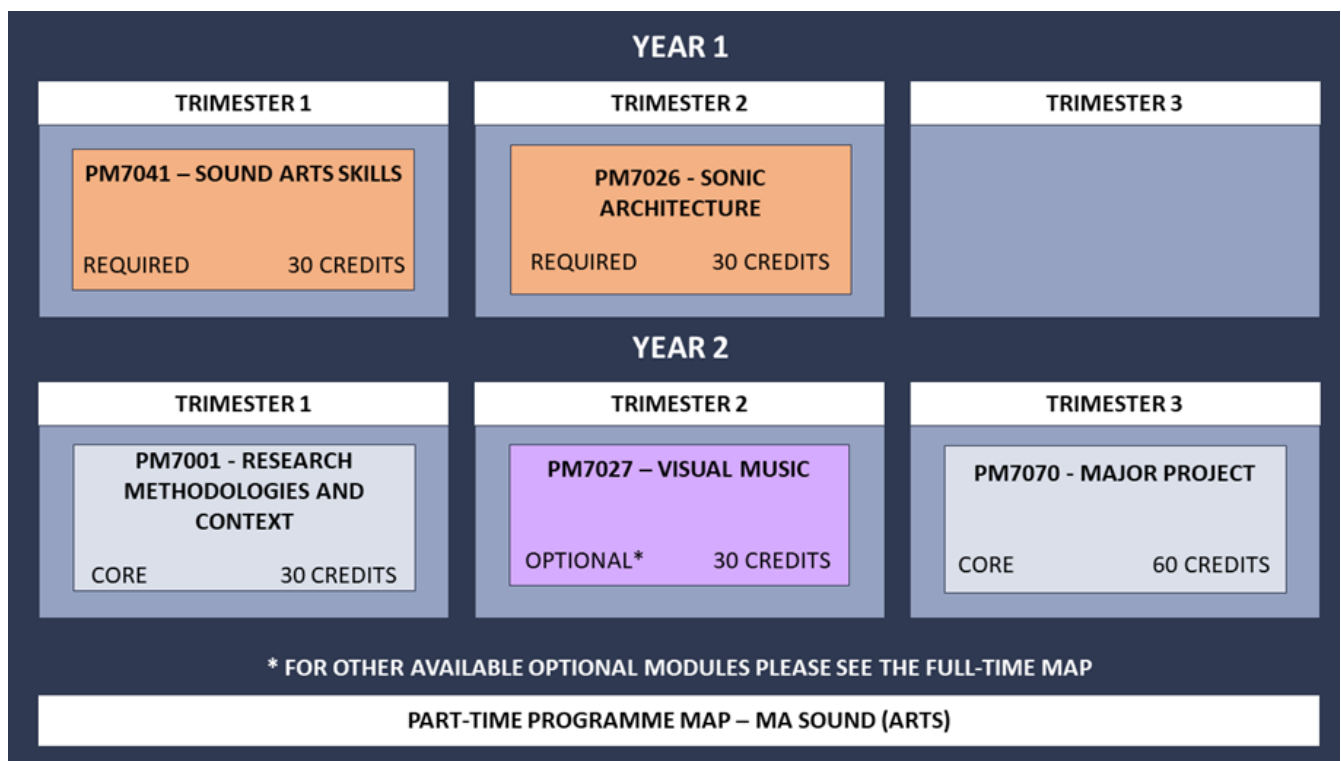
YEAR 1

TRIMESTER 1

PM7041 – SOUND ARTS SKILLS

REQUIRED 30 CREDITS

TRIMESTER 2

PM7026 - SONIC ARCHITECTURE

REQUIRED 30 CREDITS

TRIMESTER 3

YEAR 2

TRIMESTER 1

PM7001 - RESEARCH METHODOLOGIES AND CONTEXT

CORE 30 CREDITS

TRIMESTER 2

PM7027 – VISUAL MUSIC

OPTIONAL* 30 CREDITS

TRIMESTER 3

PM7070 - MAJOR PROJECT

CORE 60 CREDITS

* FOR OTHER AVAILABLE OPTIONAL MODULES PLEASE SEE THE FULL-TIME MAP

PART-TIME PROGRAMME MAP – MA SOUND (ARTS)